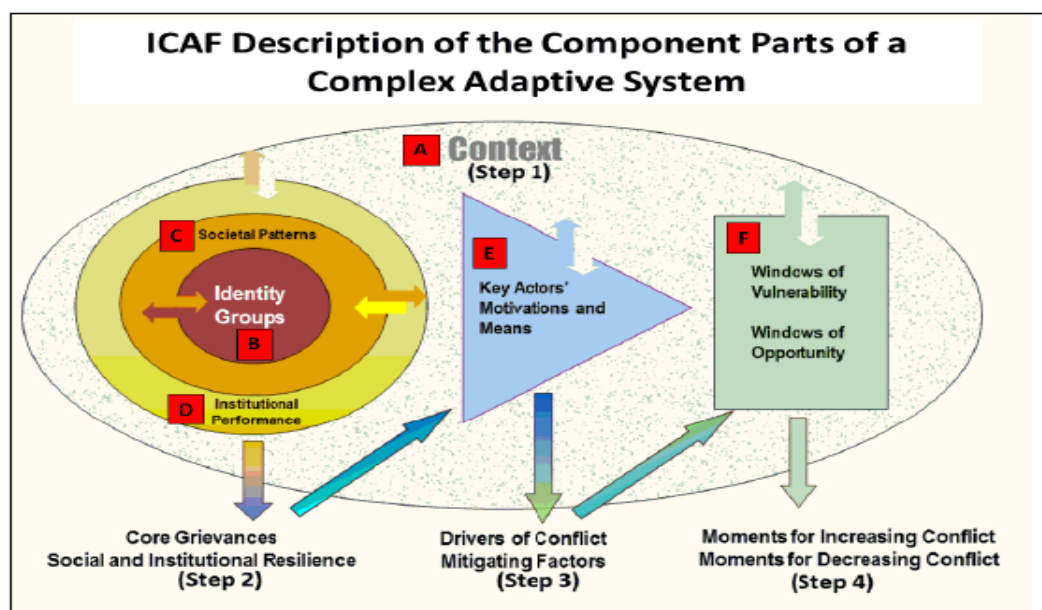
ICAF Description of the Component Parts of a Complex Adaptive System

A Context
(Step 1)

C Societal Patterns

Identity Groups

B

D Institutional Performance

E

Key Actors' Motivations and Means

F

Windows of Vulnerability

Windows of Opportunity

Core Grievances
Social and Institutional Resilience
(Step 2)

Drivers of Conflict
Mitigating Factors
(Step 3)

Moments for Increasing Conflict
Moments for Decreasing Conflict
(Step 4)